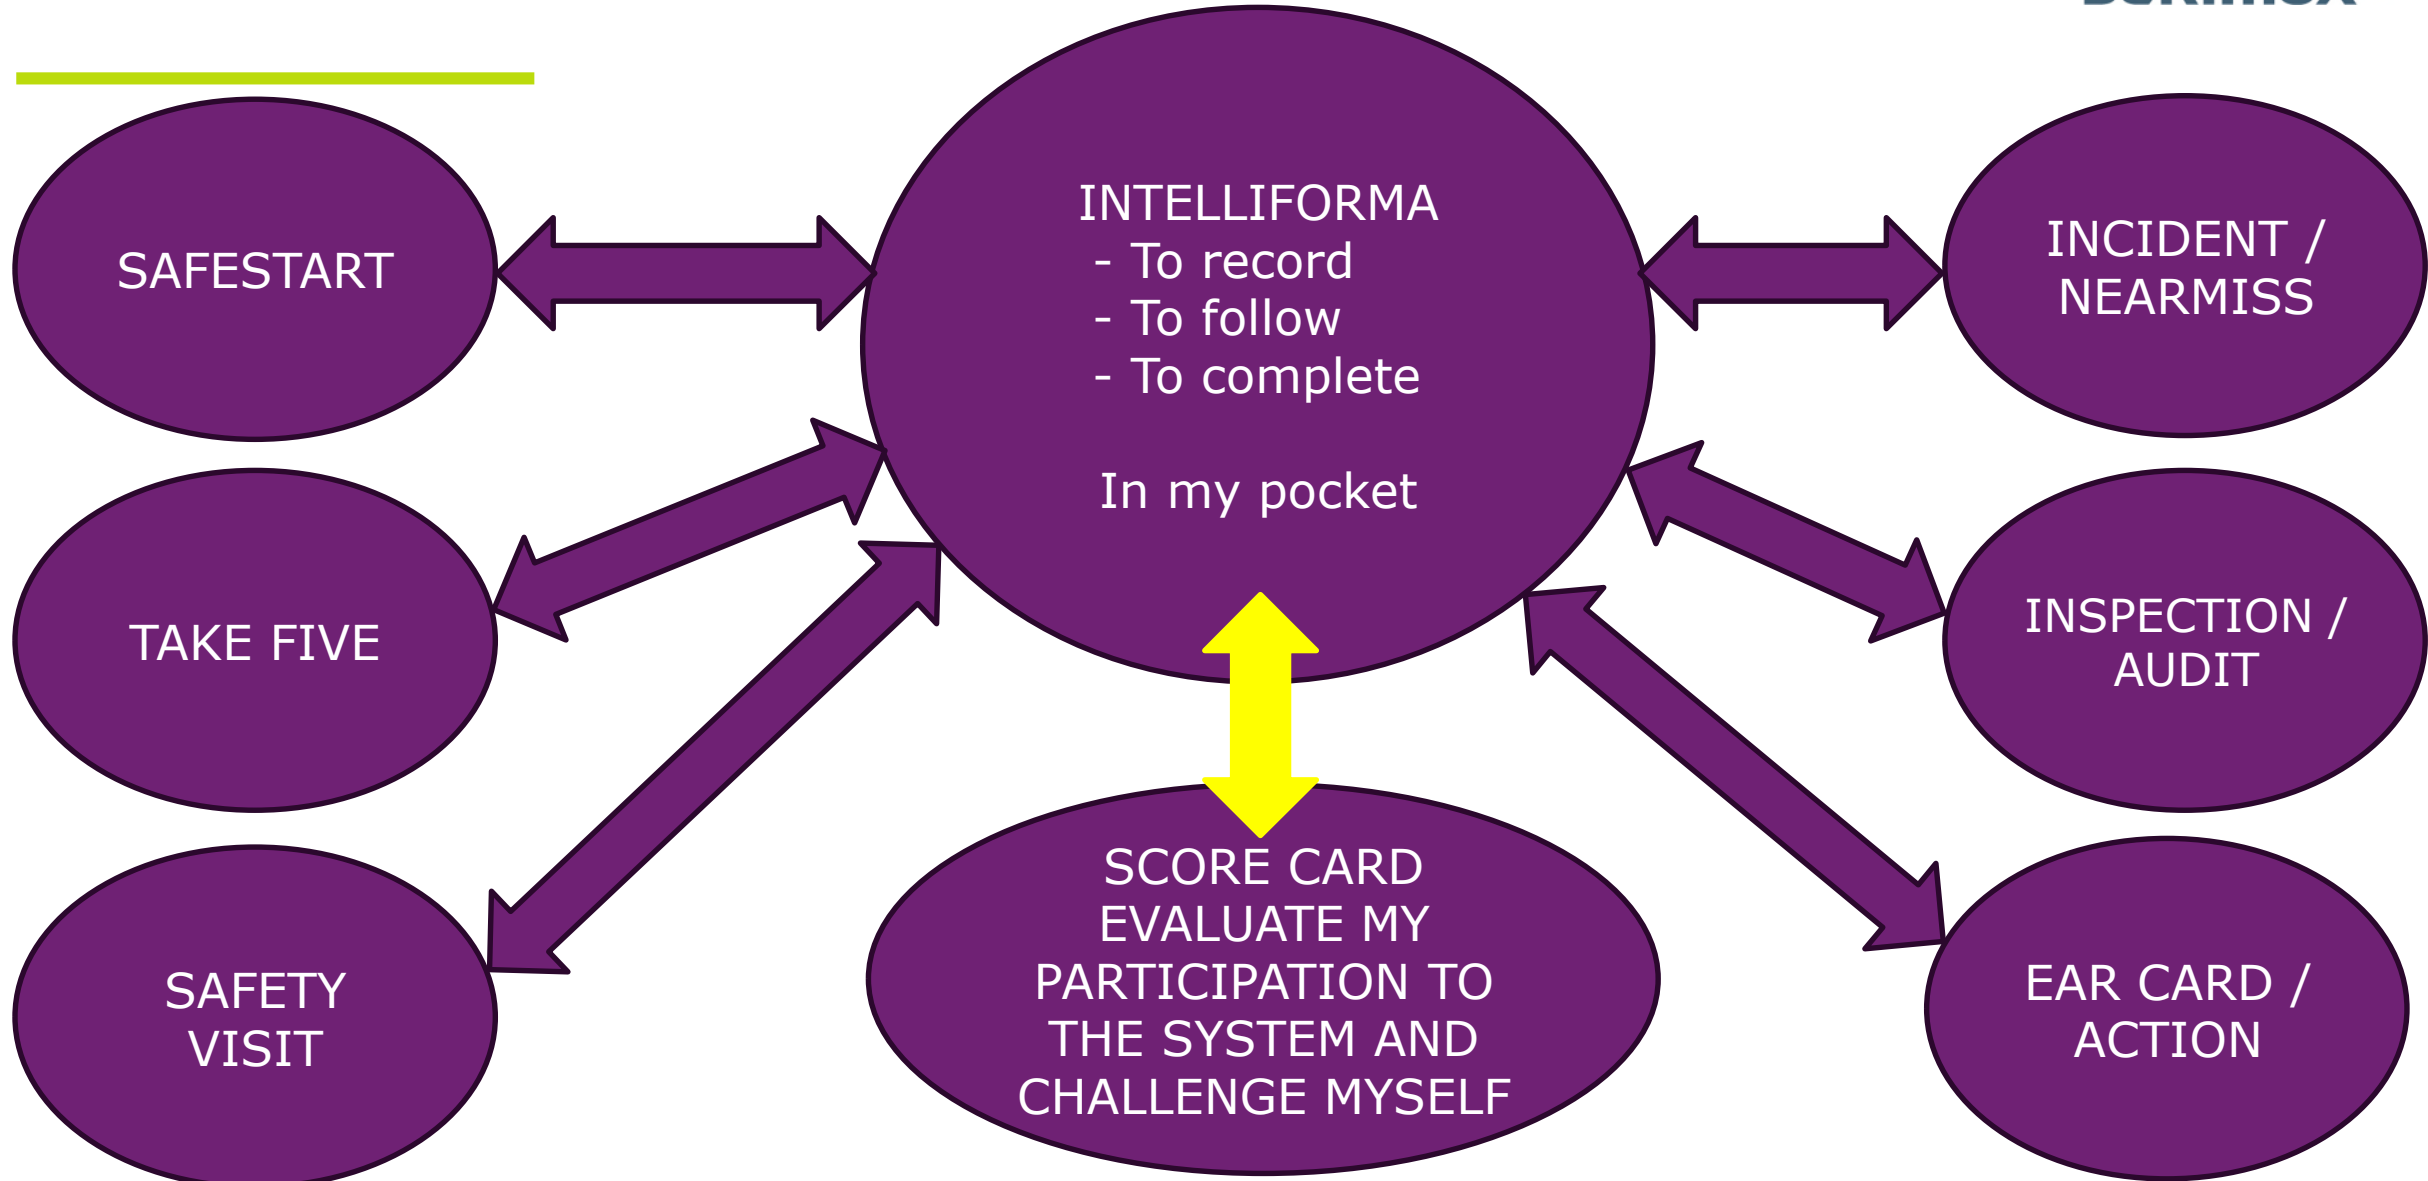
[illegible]

SAFESTART

INTELLIFORMA
- To record
- To follow
- To complete

In my pocket

INCIDENT / NEARMISS

TAKE FIVE

INSPECTION / AUDIT

SAFETY VISIT

SCORE CARD EVALUATE MY PARTICIPATION TO THE SYSTEM AND CHALLENGE MYSELF

EAR CARD / ACTION